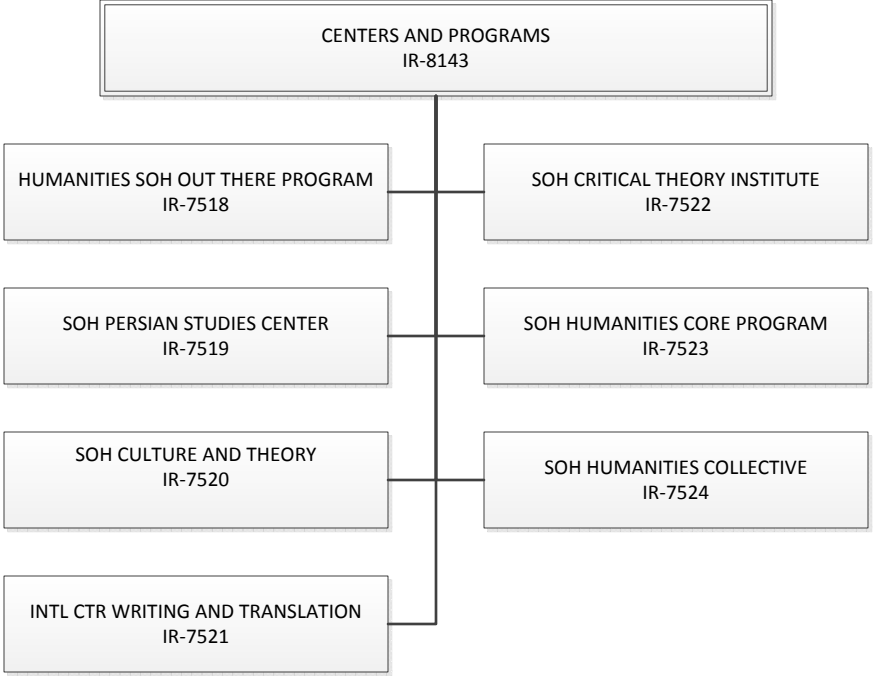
CENTERS AND PROGRAMS
IR-8143

HUMANITIES SOH OUT THERE PROGRAM
IR-7518

SOH CRITICAL THEORY INSTITUTE
IR-7522

SOH PERSIAN STUDIES CENTER
IR-7519

SOH HUMANITIES CORE PROGRAM
IR-7523

SOH CULTURE AND THEORY
IR-7520

SOH HUMANITIES COLLECTIVE
IR-7524

INTL CTR WRITING AND TRANSLATION
IR-7521